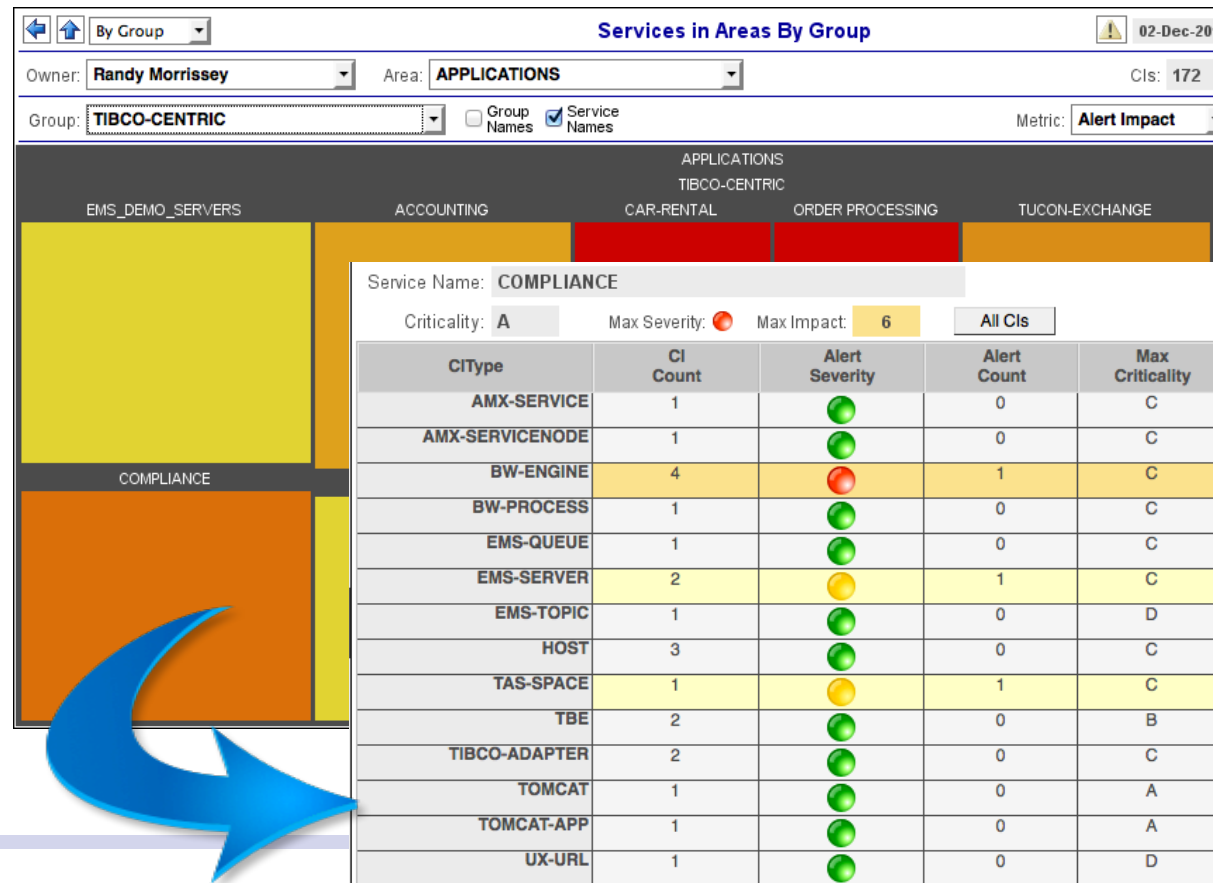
By Group

Services in Areas By Group

02-Dec-20

Owner: Randy Morrissey

Area: APPLICATIONS

CIs: 172

Group: TIBCO-CENTRIC

Group Names

Service Names

Metric: Alert Impact

APPLICATIONS

TIBCO-CENTRIC

EMS_DEMO_SERVERS

ACCOUNTING

CAR-RENTAL

ORDER PROCESSING

TUCON-EXCHANGE

COMPLIANCE

Service Name: COMPLIANCE

Criticality: A

Max Severity:

Max Impact: 6

All CIs

| CIType | CI Count | Alert Severity | Alert Count | Max Criticality |
|---|---|---|---|---|
| AMX-SERVICE | 1 | | 0 | C |
| AMX-SERVICENODE | 1 | | 0 | C |
| BW-ENGINE | 4 | | 1 | C |
| BW-PROCESS | 1 | | 0 | C |
| EMS-QUEUE | 1 | | 0 | C |
| EMS-SERVER | 2 | | 1 | C |
| EMS-TOPIC | 1 | | 0 | D |
| HOST | 3 | | 0 | C |
| TAS-SPACE | 1 | | 1 | C |
| TBE | 2 | | 0 | B |
| TIBCO-ADAPTER | 2 | | 0 | C |
| TOMCAT | 1 | | 0 | A |
| TOMCAT-APP | 1 | | 0 | A |
| UX-URL | 1 | | 0 | D |